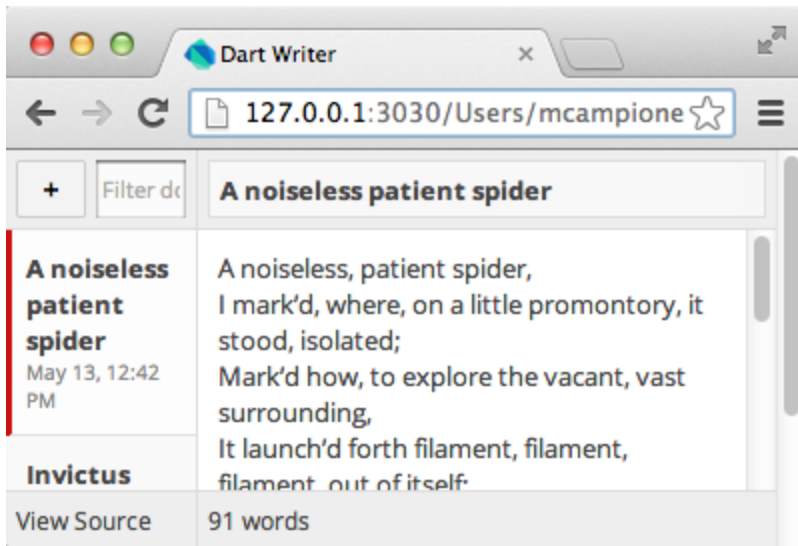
Dart Writer ×

127.0.0.1:3030/Users/mcampione

+ Filter dc

A noiseless patient spider

A noiseless patient spider
May 13, 12:42 PM

Invictus

A noiseless, patient spider,
I mark'd, where, on a little promontory, it stood, isolated;
Mark'd how, to explore the vacant, vast surrounding,
It launch'd forth filament, filament, filament, out of itself;

View Source

91 words